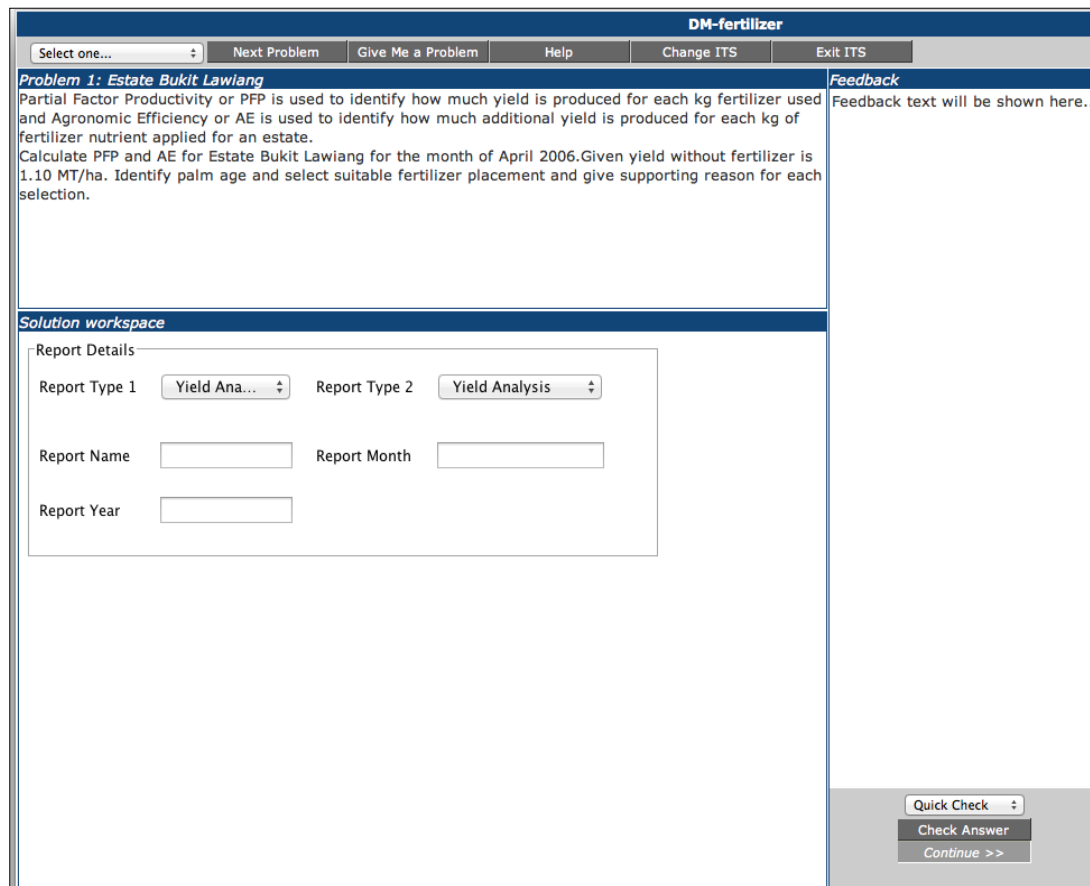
DM-fertilizer

Select one...
Next Problem
Give Me a Problem
Help
Change ITS
Exit ITS

Problem 1: Estate Bukit Lawiang

Partial Factor Productivity or PFP is used to identify how much yield is produced for each kg fertilizer used and Agronomic Efficiency or AE is used to identify how much additional yield is produced for each kg of fertilizer nutrient applied for an estate.
Calculate PFP and AE for Estate Bukit Lawiang for the month of April 2006.Given yield without fertilizer is 1.10 MT/ha. Identify palm age and select suitable fertilizer placement and give supporting reason for each selection.

Feedback

Feedback text will be shown here.

Solution workspace

Report Details

Report Type 1 Yield Ana...
Report Type 2 Yield Analysis

Report Name
Report Month

Report Year

Quick Check
Check Answer
Continue >>